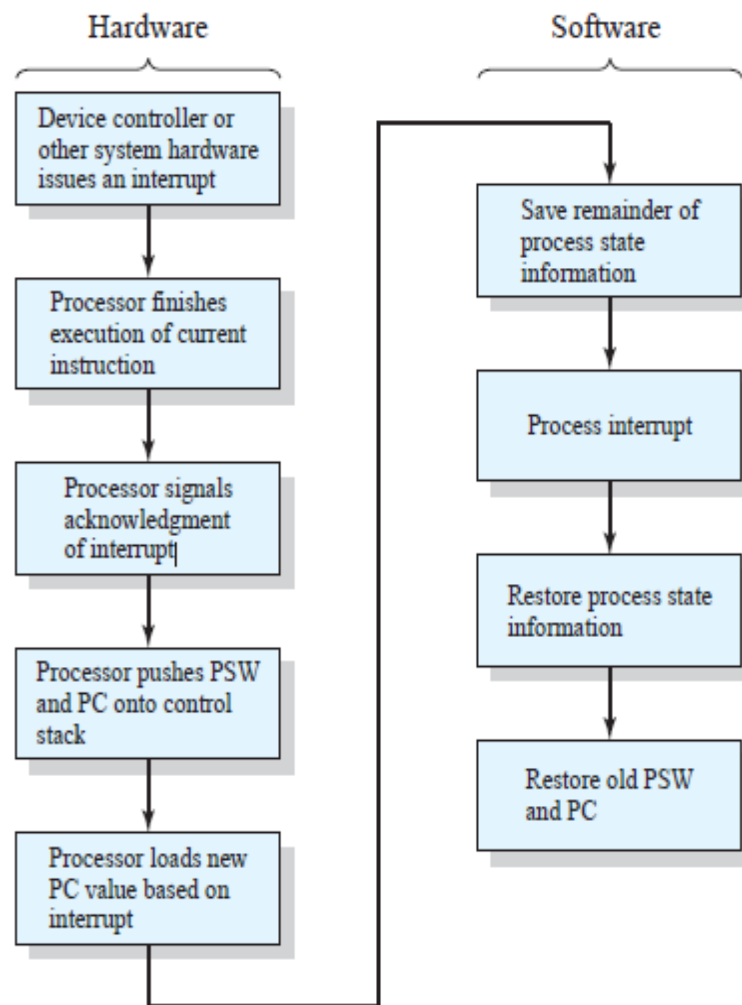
Hardware

Software

Device controller or other system hardware issues an interrupt

Processor finishes execution of current instruction

Processor signals acknowledgment of interrupt

Processor pushes PSW and PC onto control stack

Processor loads new PC value based on interrupt

Save remainder of process state information

Process interrupt

Restore process state information

Restore old PSW and PC